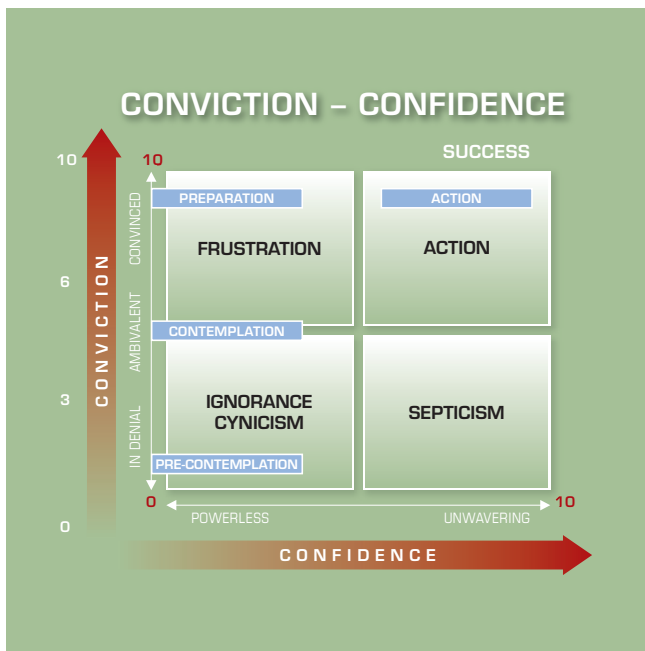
CONVICTION – CONFIDENCE

SUCCESS

10
6
3
0

CONVICTION

10

CONVINCED
AMBIVALENT
IN DENIAL

PREPARATION
FRUSTRATION

ACTION
ACTION

CONTEMPLATION

IGNORANCE
CYNICISM

SEPTICISM

PRE-CONTEMPLATION

0
10

POWERLESS
UNWAVERING

CONFIDENCE